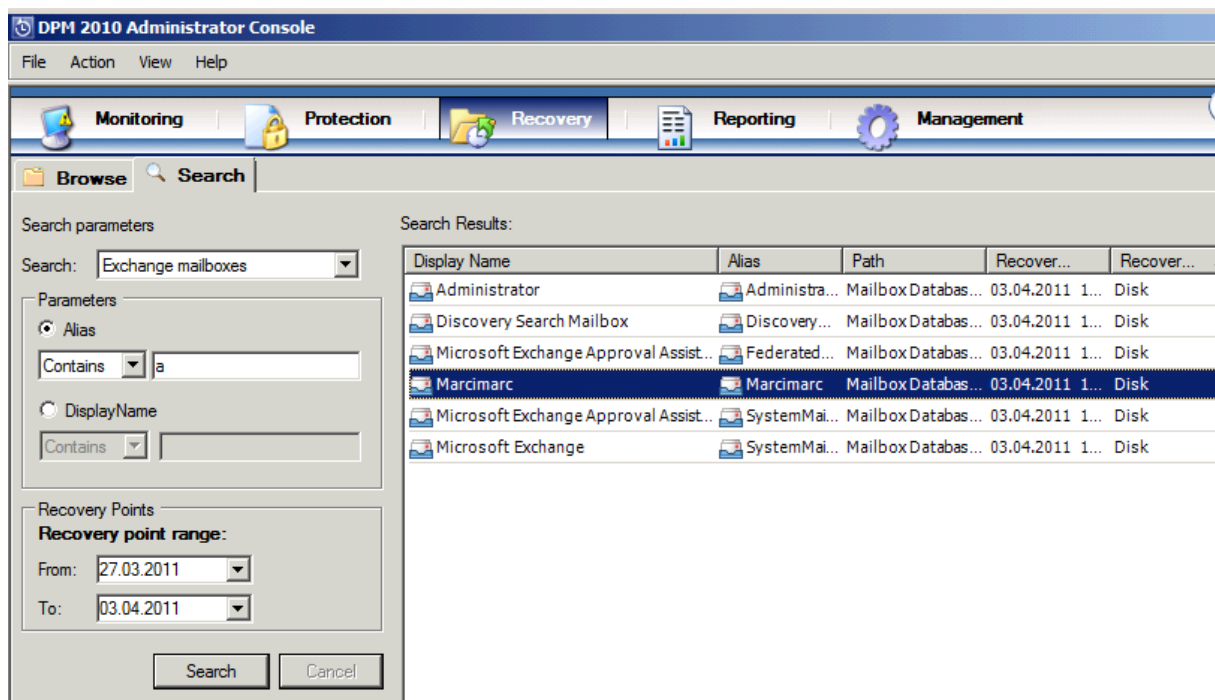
DPM 2010 Administrator Console

File Action View Help

Monitoring Protection Recovery Reporting Management

Browse Search

Search parameters

Search: Exchange mailboxes

Parameters

Alias

Contains a

DisplayName

Contains

Recovery Points

Recovery point range:

From: 27.03.2011

To: 03.04.2011

Search Cancel

Search Results:

| Display Name | Alias | Path | Recover... | Recover... |
|---|---|---|---|---|
| Administrator | Administra... | Mailbox Databas... | 03.04.2011 1... | Disk |
| Discovery Search Mailbox | Discovery... | Mailbox Databas... | 03.04.2011 1... | Disk |
| Microsoft Exchange Approval Assist... | Federated... | Mailbox Databas... | 03.04.2011 1... | Disk |
| Marcimarc | Marcimarc | Mailbox Databas... | 03.04.2011 1... | Disk |
| Microsoft Exchange Approval Assist... | SystemMai... | Mailbox Databas... | 03.04.2011 1... | Disk |
| Microsoft Exchange | SystemMai... | Mailbox Databas... | 03.04.2011 1... | Disk |